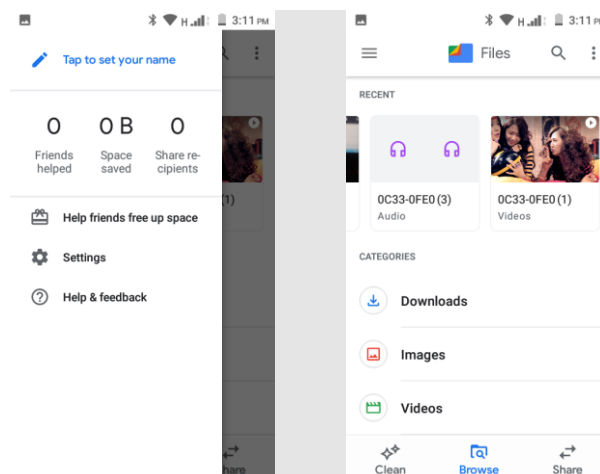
3:11 PM

Tap to set your name

0
Friends helped

0 B
Space saved

0
Share recipients

(1)

Help friends free up space

Settings

Help & feedback

hare

3:11 PM

Files

RECENT

0C33-0FE0 (3)
Audio

0C33-0FE0 (1)
Videos

CATEGORIES

Downloads

Images

Videos

Clean

Browse

Share